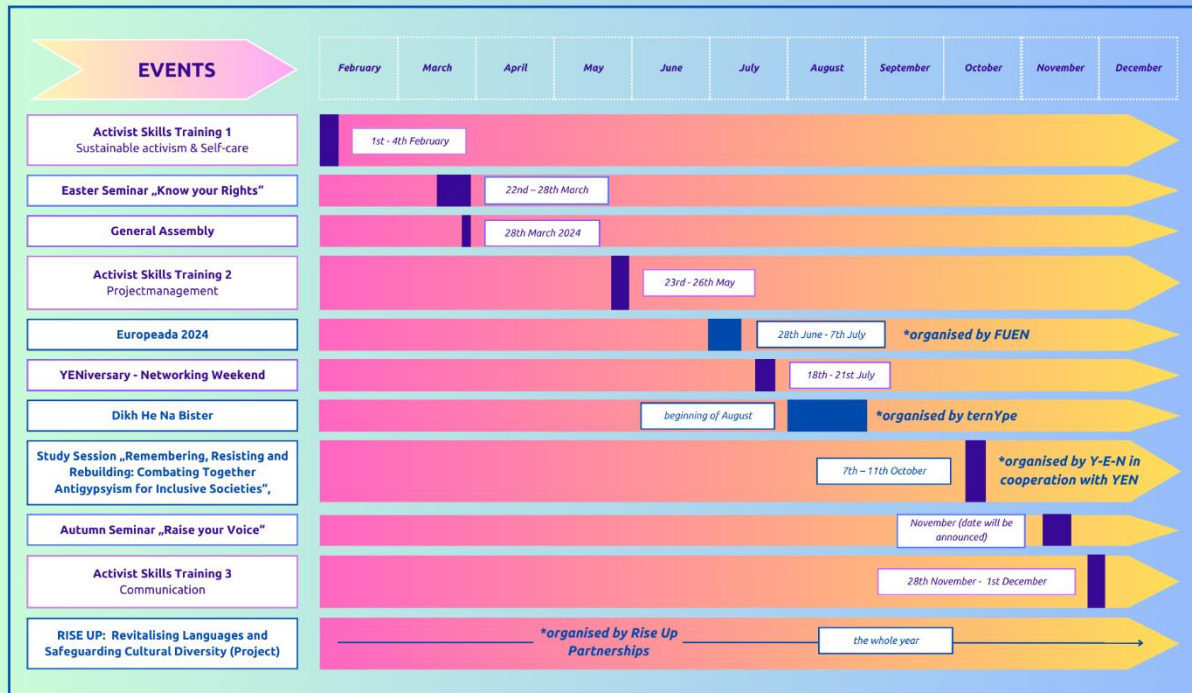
EVENTS

| February | March | April | May | June | July | August | September | October | November | December |
|---|---|---|---|---|---|---|---|---|---|---|

Activist Skills Training 1
Sustainable activism & Self-care
1st - 4th February

Easter Seminar „Know your Rights"
22nd – 28th March

General Assembly
28th March 2024

Activist Skills Training 2
Projectmanagement
23rd - 26th May

Europeada 2024
28th June - 7th July
*organised by FUEN

YENiversary - Networking Weekend
18th - 21st July

Dikh He Na Bister
beginning of August
*organised by ternYpe

Study Session „Remembering, Resisting and Rebuilding: Combating Together Antigypsyism for Inclusive Societies",
7th – 11th October
*organised by Y-E-N in cooperation with YEN

Autumn Seminar „Raise your Voice"
November (date will be announced)

Activist Skills Training 3
Communication
28th November - 1st December

RISE UP: Revitalising Languages and Safeguarding Cultural Diversity (Project)
*organised by Rise Up Partnerships
the whole year